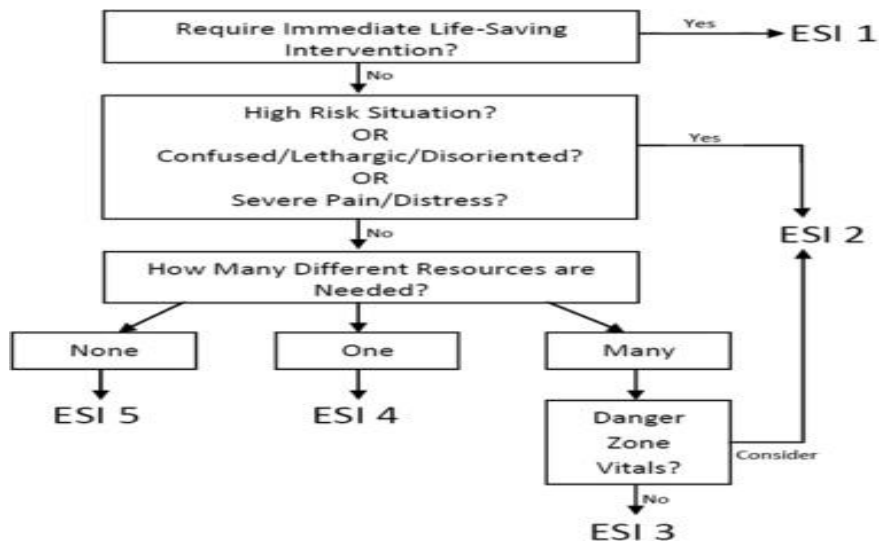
Require Immediate Life-Saving Intervention?

Yes

ESI 1

No

High Risk Situation?
OR
Confused/Lethargic/Disoriented?
OR
Severe Pain/Distress?

Yes

ESI 2

No

How Many Different Resources are Needed?

None

ESI 5

One

ESI 4

Many

Danger Zone Vitals?

Consider

No

ESI 3